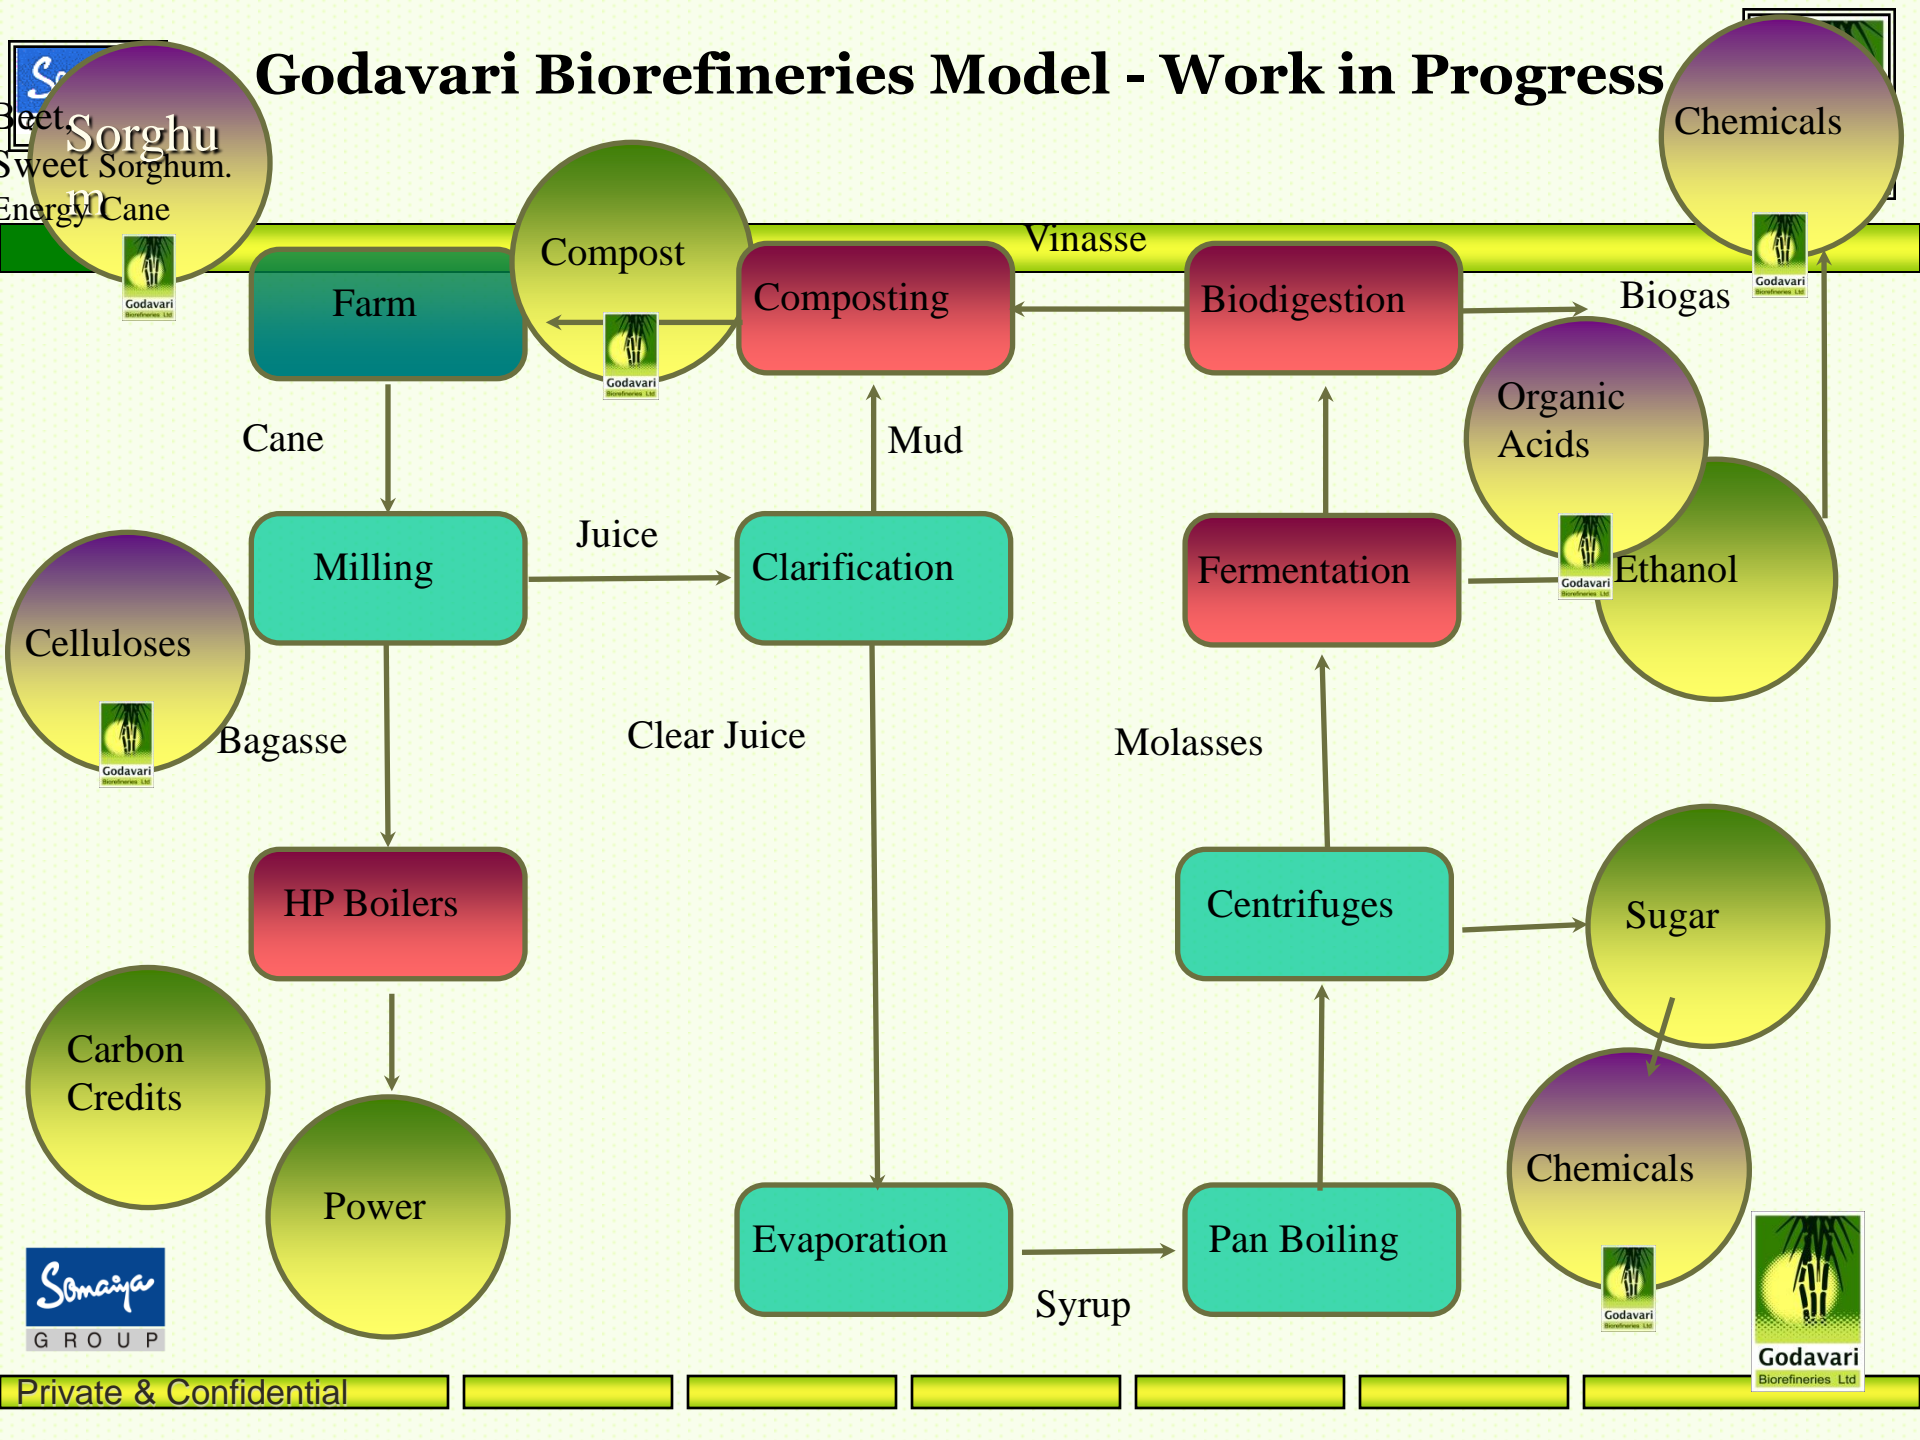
Godavari Biorefineries Model - Work in Progress

Beet, Sweet Sorghum. Energy Cane

Sorghum

Godavari

Chemicals

Godavari

Compost

Godavari

Vinasse

Farm

Composting

Biodigestion

Biogas

Cane

Mud

Organic Acids

Godavari

Milling

Juice

Clarification

Fermentation

Ethanol

Celluloses

Godavari

Bagasse

Clear Juice

Molasses

HP Boilers

Centrifuges

Sugar

Carbon Credits

Power

Chemicals

Godavari

Somaiya GROUP

Evaporation

Syrup

Pan Boiling

Godavari Biorefineries Ltd

Private & Confidential